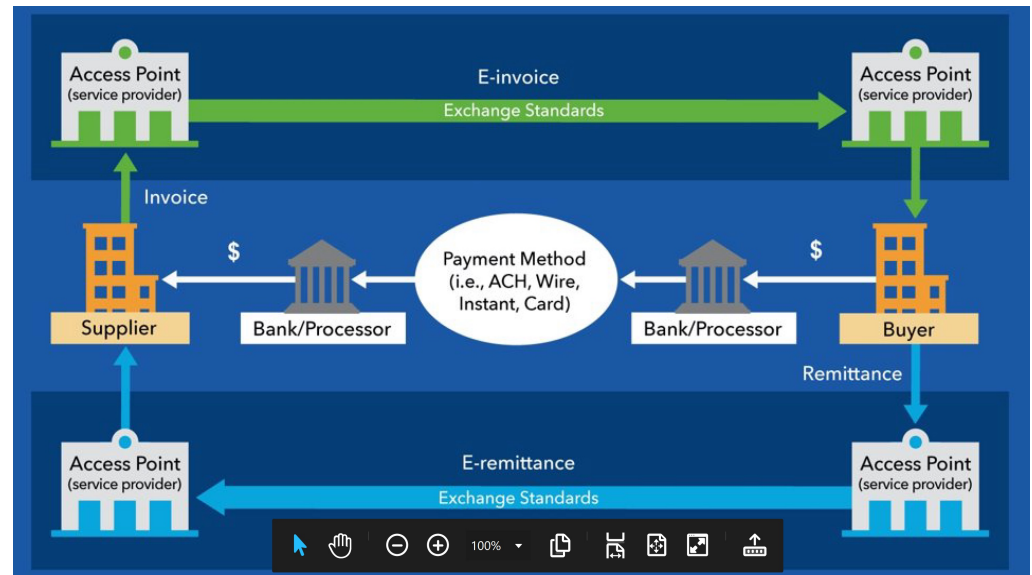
Access Point
(service provider)

E-invoice

Exchange Standards

Access Point
(service provider)

Invoice

$

Payment Method
(i.e., ACH, Wire, Instant, Card)

$

Supplier

Bank/Processor

Bank/Processor

Buyer

Remittance

Access Point
(service provider)

E-remittance

Exchange Standards

Access Point
(service provider)

100%